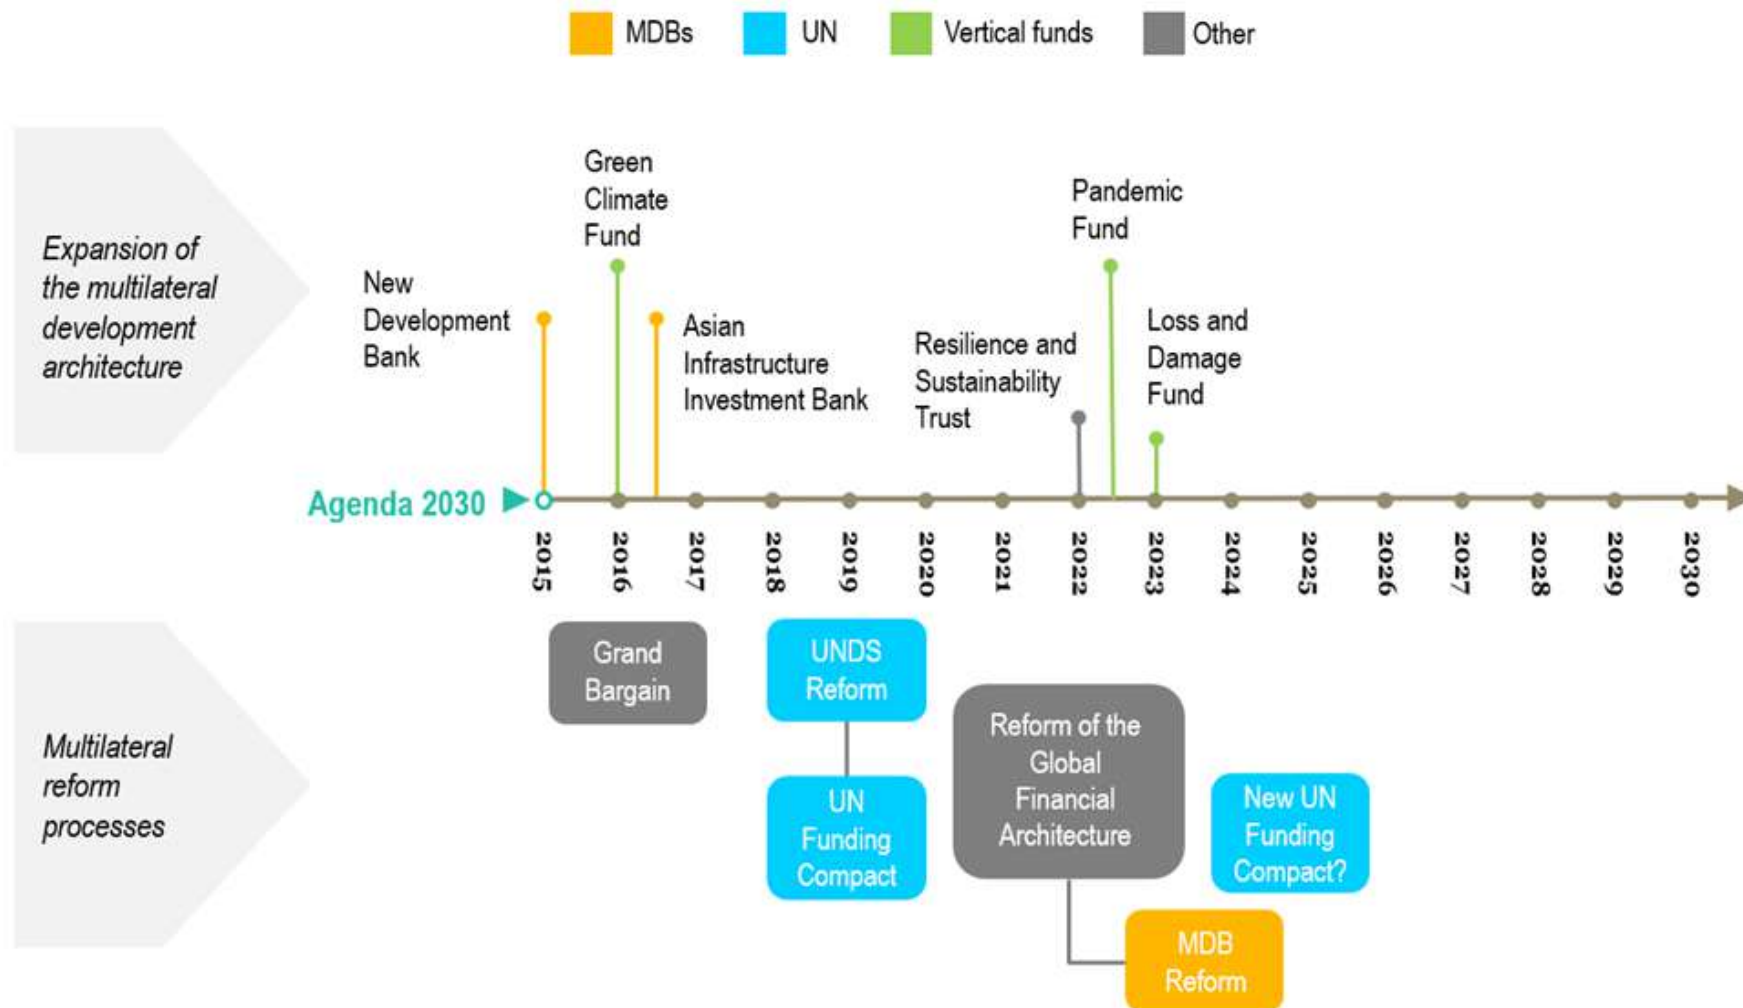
MDBs UN Vertical funds Other

Expansion of the multilateral development architecture

New Development Bank

Green Climate Fund

Asian Infrastructure Investment Bank

Resilience and Sustainability Trust

Pandemic Fund

Loss and Damage Fund

Agenda 2030

2015 2016 2017 2018 2019 2020 2021 2022 2023 2024 2025 2026 2027 2028 2029 2030

Multilateral reform processes

Grand Bargain

UNDS Reform

UN Funding Compact

Reform of the Global Financial Architecture

New UN Funding Compact?

MDB Reform